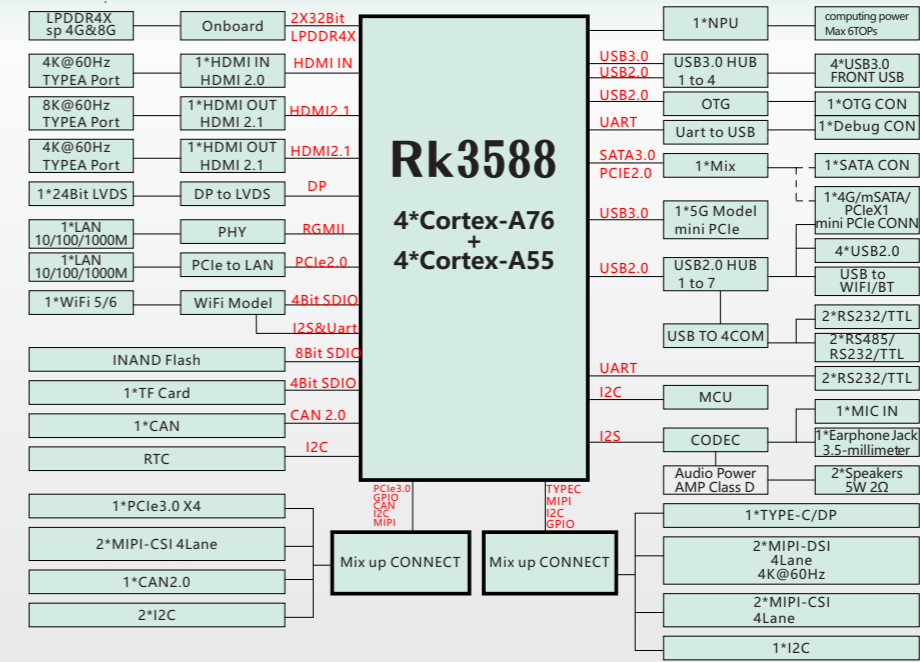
LPDDR4X sp 4G&8G
Onboard
2X32Bit LPDDR4X
4K@60Hz TYPEA Port
1*HDMI IN HDMI 2.0
HDMI IN
8K@60Hz TYPEA Port
1*HDMI OUT HDMI 2.1
HDMI2.1
4K@60Hz TYPEA Port
1*HDMI OUT HDMI 2.1
HDMI2.1
1*24Bit LVDS
DP to LVDS
DP
1*LAN 10/100/1000M
PHY
RGMII
1*LAN 10/100/1000M
PCIe to LAN
PCIe2.0
1*WiFi 5/6
WiFi Model
4Bit SDIO
I2S&Uart
INAND Flash
8Bit SDIO
1*TF Card
4Bit SDIO
1*CAN
CAN 2.0
RTC
I2C

Rk3588
4*Cortex-A76
+
4*Cortex-A55

1*NPU
computing power Max 6TOPs
USB3.0
USB2.0
USB3.0 HUB 1 to 4
4*USB3.0 FRONT USB
USB2.0
OTG
1*OTG CON
UART
Uart to USB
1*Debug CON
SATA3.0
PCIE2.0
1*Mix
1*SATA CON
1*4G/mSATA/ PCIeX1 mini PCIe CONN
USB3.0
1*5G Model mini PCIe
4*USB2.0
USB2.0
USB2.0 HUB 1 to 7
USB to WIFI/BT
USB TO 4COM
2*RS232/TTL
2*RS485/ RS232/TTL
UART
2*RS232/TTL
I2C
MCU
1*MIC IN
I2S
CODEC
1*Earphone Jack 3.5-millimeter
Audio Power AMP Class D
2*Speakers 5W 2Ω

PCIe3.0 GPIO CAN I2C MIPI
TYPEC MIPI I2C GPIO
1*PCIe3.0 X4
2*MIPI-CSI 4Lane
1*CAN2.0
2*I2C
Mix up CONNECT
Mix up CONNECT
1*TYPE-C/DP
2*MIPI-DSI 4Lane 4K@60Hz
2*MIPI-CSI 4Lane
1*I2C